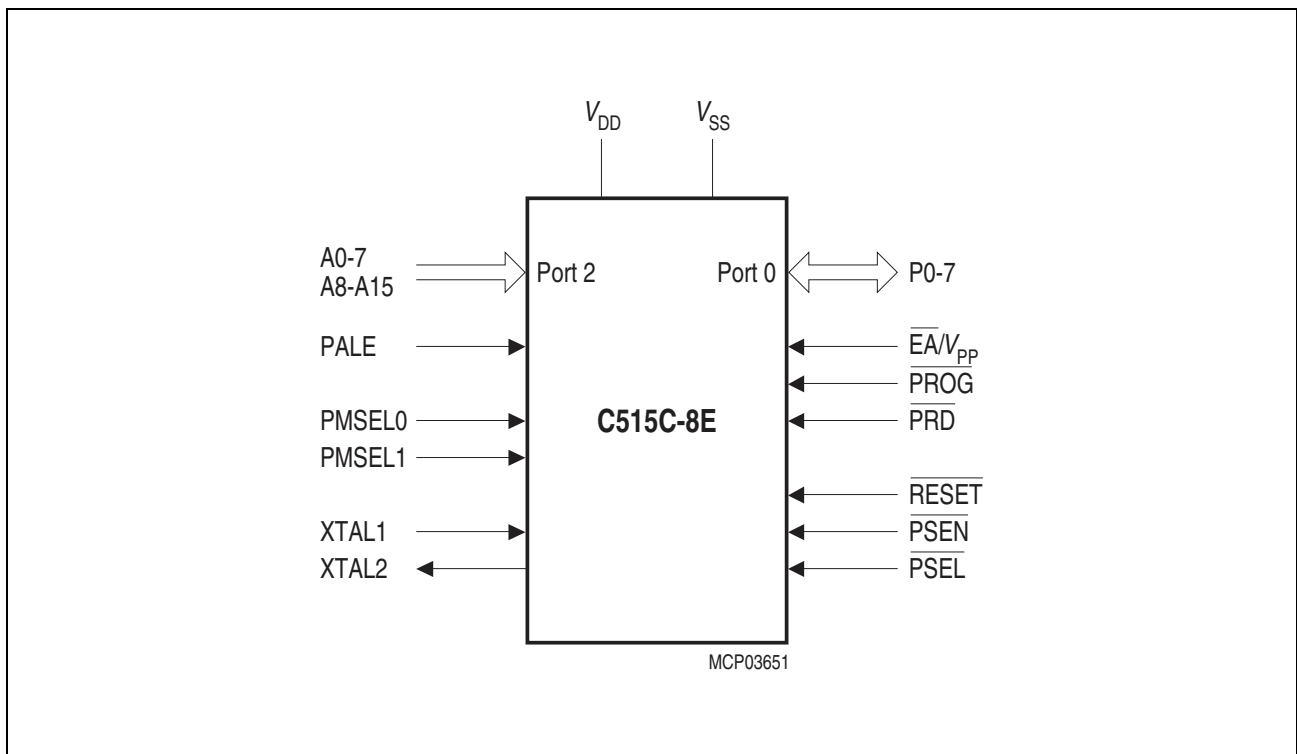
$V_{DD}$ $V_{SS}$

A0-7
A8-A15
Port 2
Port 0
P0-7

PALE
$\overline{EA}/V_{PP}$
$\overline{PROG}$
PMSEL0
C515C-8E
$\overline{PRD}$
PMSEL1

$\overline{RESET}$
XTAL1
$\overline{PSEN}$
XTAL2
$\overline{PSEL}$

MCP03651